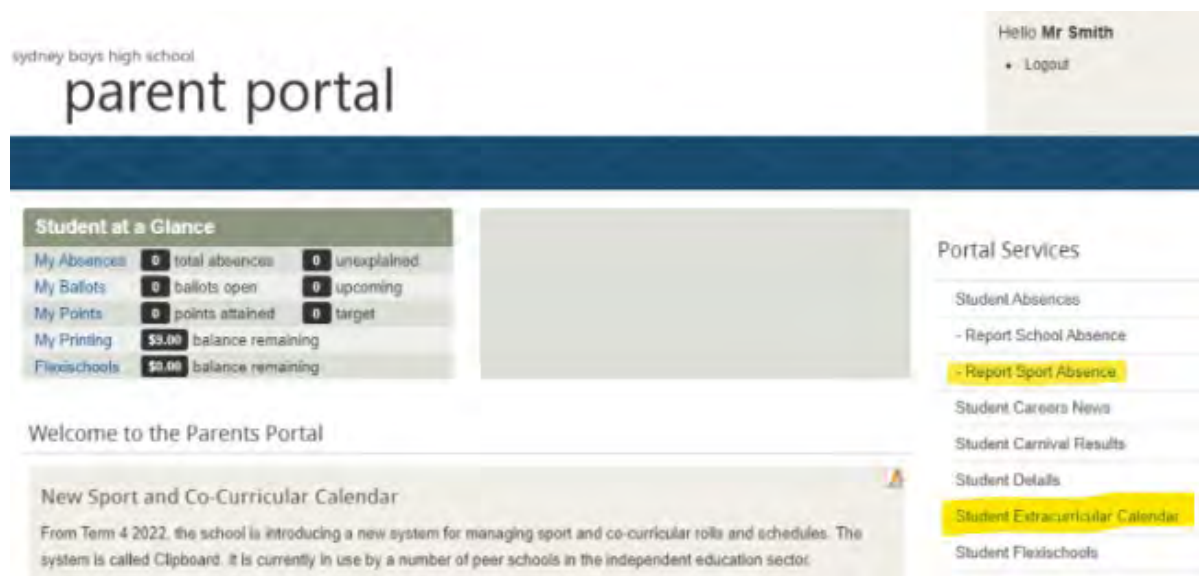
sydney boys high school
parent portal

Hello **Mr Smith**

- Logout

Student at a Glance

| | | |
|---|---|---|
| My Absences | 0 total absences | 0 unexplained |
| My Ballots | 0 ballots open | 0 upcoming |
| My Points | 0 points attained | 0 target |
| My Printing | $9.00 balance remaining | |
| Flexischools | $0.00 balance remaining | |

Welcome to the Parents Portal

New Sport and Co-Curricular Calendar

From Term 4 2022, the school is introducing a new system for managing sport and co-curricular rolls and schedules. The system is called Clipboard. It is currently in use by a number of peer schools in the independent education sector.

Portal Services

Student Absences
- Report School Absence
- Report Sport Absence
Student Careers News
Student Carnival Results
Student Details
Student Extracurricular Calendar
Student Flexischools